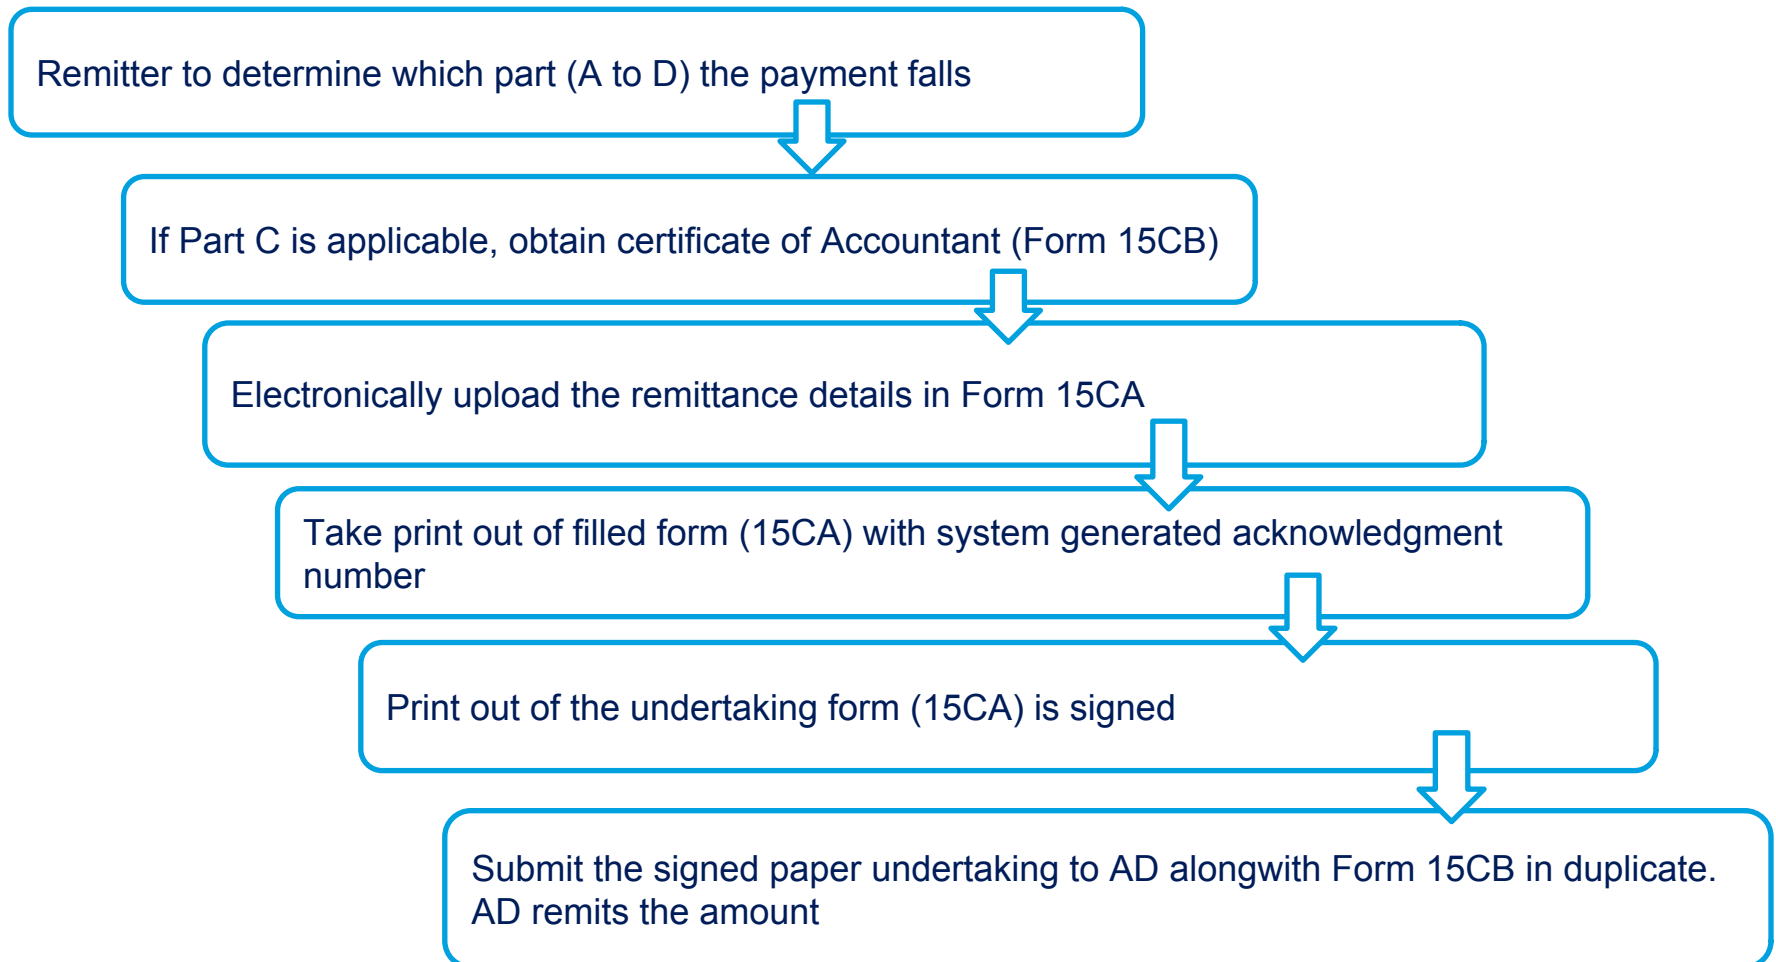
Remitter to determine which part (A to D) the payment falls

If Part C is applicable, obtain certificate of Accountant (Form 15CB)

Electronically upload the remittance details in Form 15CA

Take print out of filled form (15CA) with system generated acknowledgment number

Print out of the undertaking form (15CA) is signed

Submit the signed paper undertaking to AD alongwith Form 15CB in duplicate. AD remits the amount